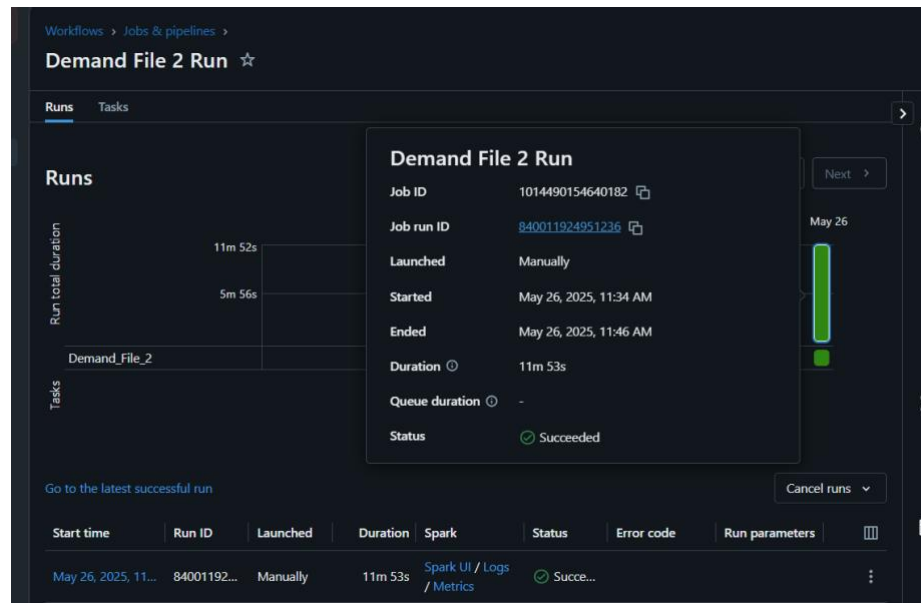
Workflows › Jobs & pipelines ›

Demand File 2 Run ☆

Runs Tasks

Runs

Next ›

Run total duration

11m 52s

5m 56s

May 26

Demand_File_2

Tasks

Demand File 2 Run

| | |
|---|---|
| Job ID | 1014490154640182 |
| Job run ID | 840011924951236 |
| Launched | Manually |
| Started | May 26, 2025, 11:34 AM |
| Ended | May 26, 2025, 11:46 AM |
| Duration | 11m 53s |
| Queue duration | - |
| Status | Succeeded |

Go to the latest successful run

Cancel runs

| Start time | Run ID | Launched | Duration | Spark | Status | Error code | Run parameters |
|---|---|---|---|---|---|---|---|
| May 26, 2025, 11... | 84001192... | Manually | 11m 53s | Spark UI / Logs / Metrics | Succe... | | |